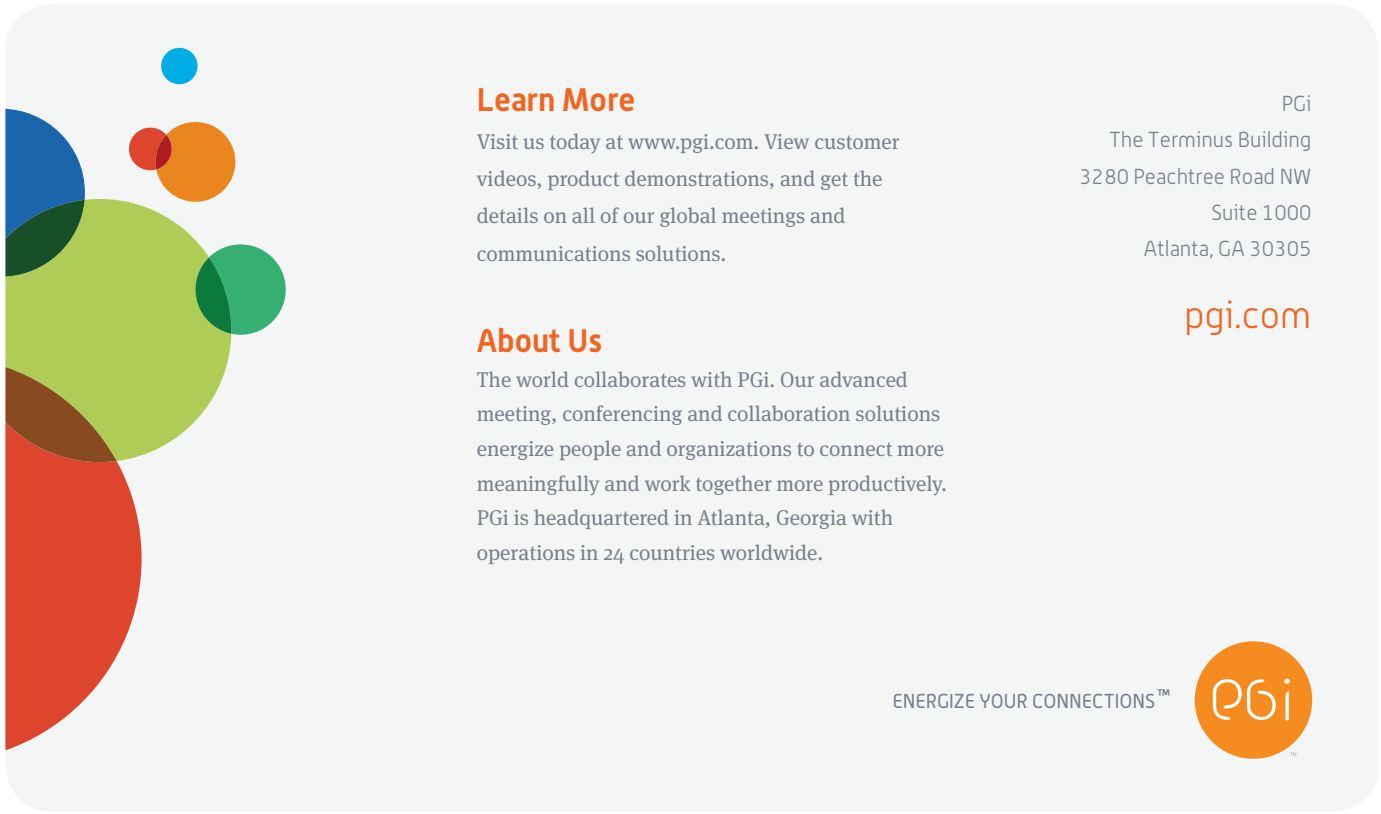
Learn More

Visit us today at www.pgi.com. View customer videos, product demonstrations, and get the details on all of our global meetings and communications solutions.

About Us

The world collaborates with PGi. Our advanced meeting, conferencing and collaboration solutions energize people and organizations to connect more meaningfully and work together more productively. PGi is headquartered in Atlanta, Georgia with operations in 24 countries worldwide.

PGi
The Terminus Building
3280 Peachtree Road NW
Suite 1000
Atlanta, GA 30305

pgi.com

ENERGIZE YOUR CONNECTIONS™

PGi
™